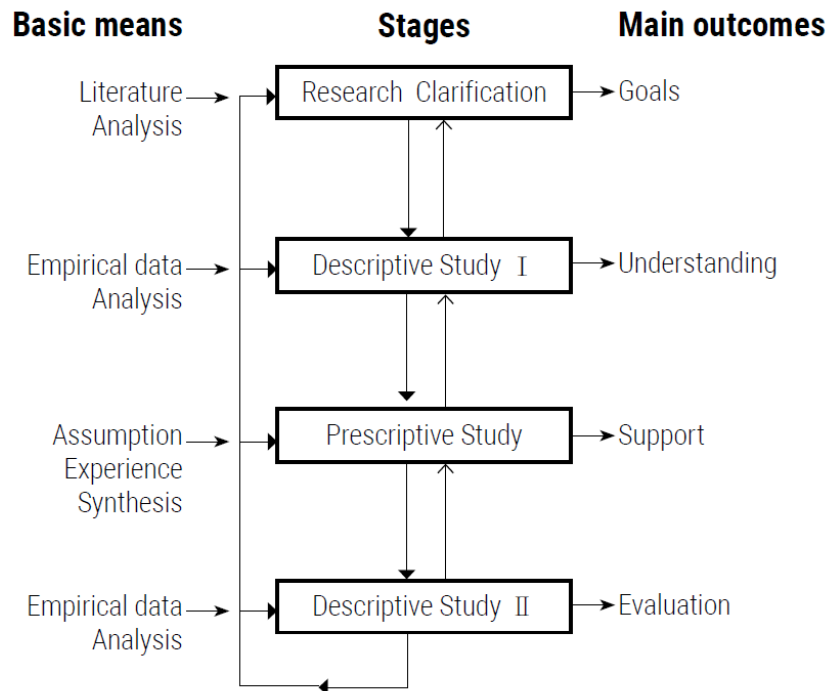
Basic means

Stages

Main outcomes

Literature Analysis

Research Clarification

Goals

Empirical data Analysis

Descriptive Study Ⅰ

Understanding

Assumption Experience Synthesis

Prescriptive Study

Support

Empirical data Analysis

Descriptive Study Ⅱ

Evaluation